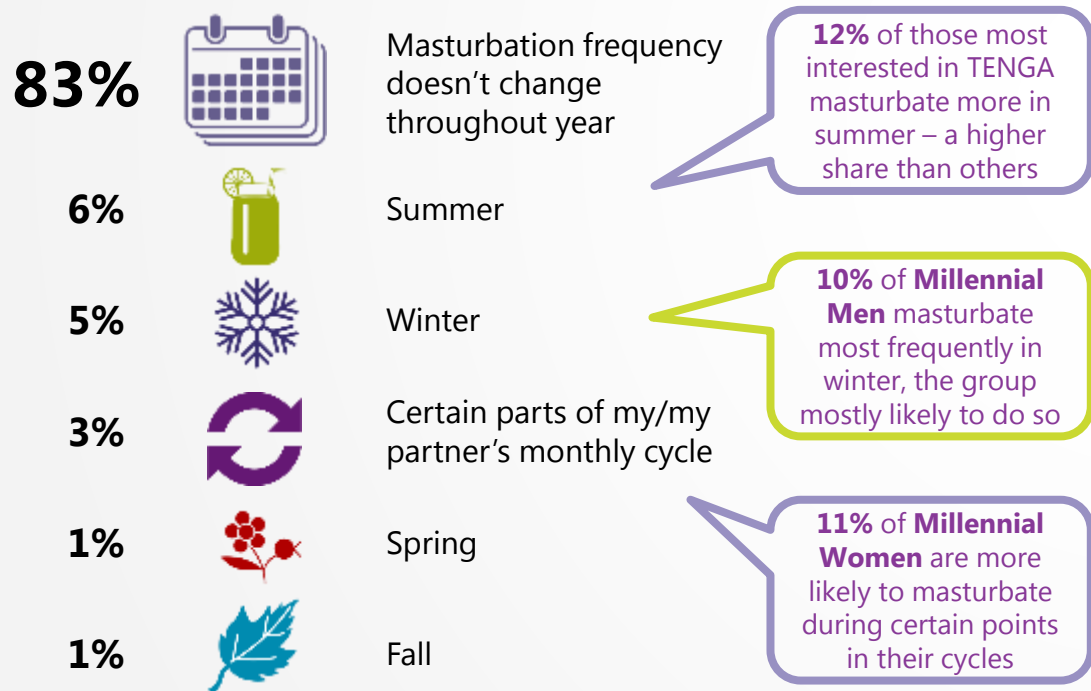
83% Masturbation frequency doesn't change throughout year

12% of those most interested in TENGA masturbate more in summer – a higher share than others

6% Summer

5% Winter

10% of Millennial Men masturbate most frequently in winter, the group mostly likely to do so

3% Certain parts of my/my partner's monthly cycle

1% Spring

11% of Millennial Women are more likely to masturbate during certain points in their cycles

1% Fall